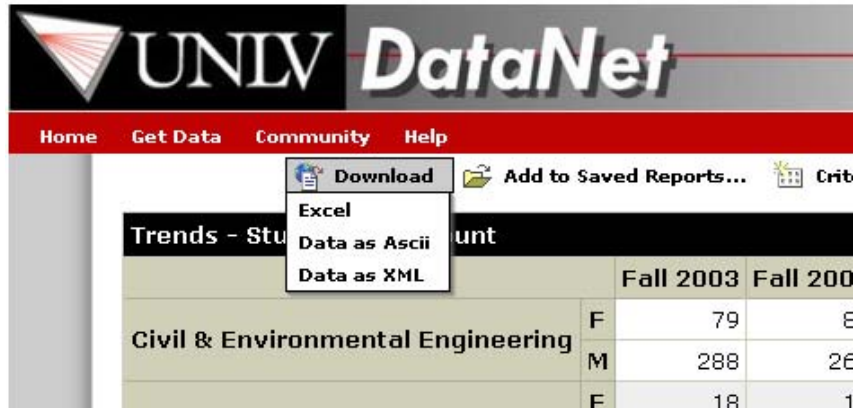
UNLV DataNet

Home Get Data Community Help

Download Add to Saved Reports... Crit

Excel
Data as Ascii
Data as XML

Trends - Stu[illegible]unt

| | | Fall 2003 | Fall 20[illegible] |
|---|---|---|---|
| Civil & Environmental Engineering | F | 79 | 8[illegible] |
| | M | 288 | 26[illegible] |
| | F | 18 | 1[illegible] |